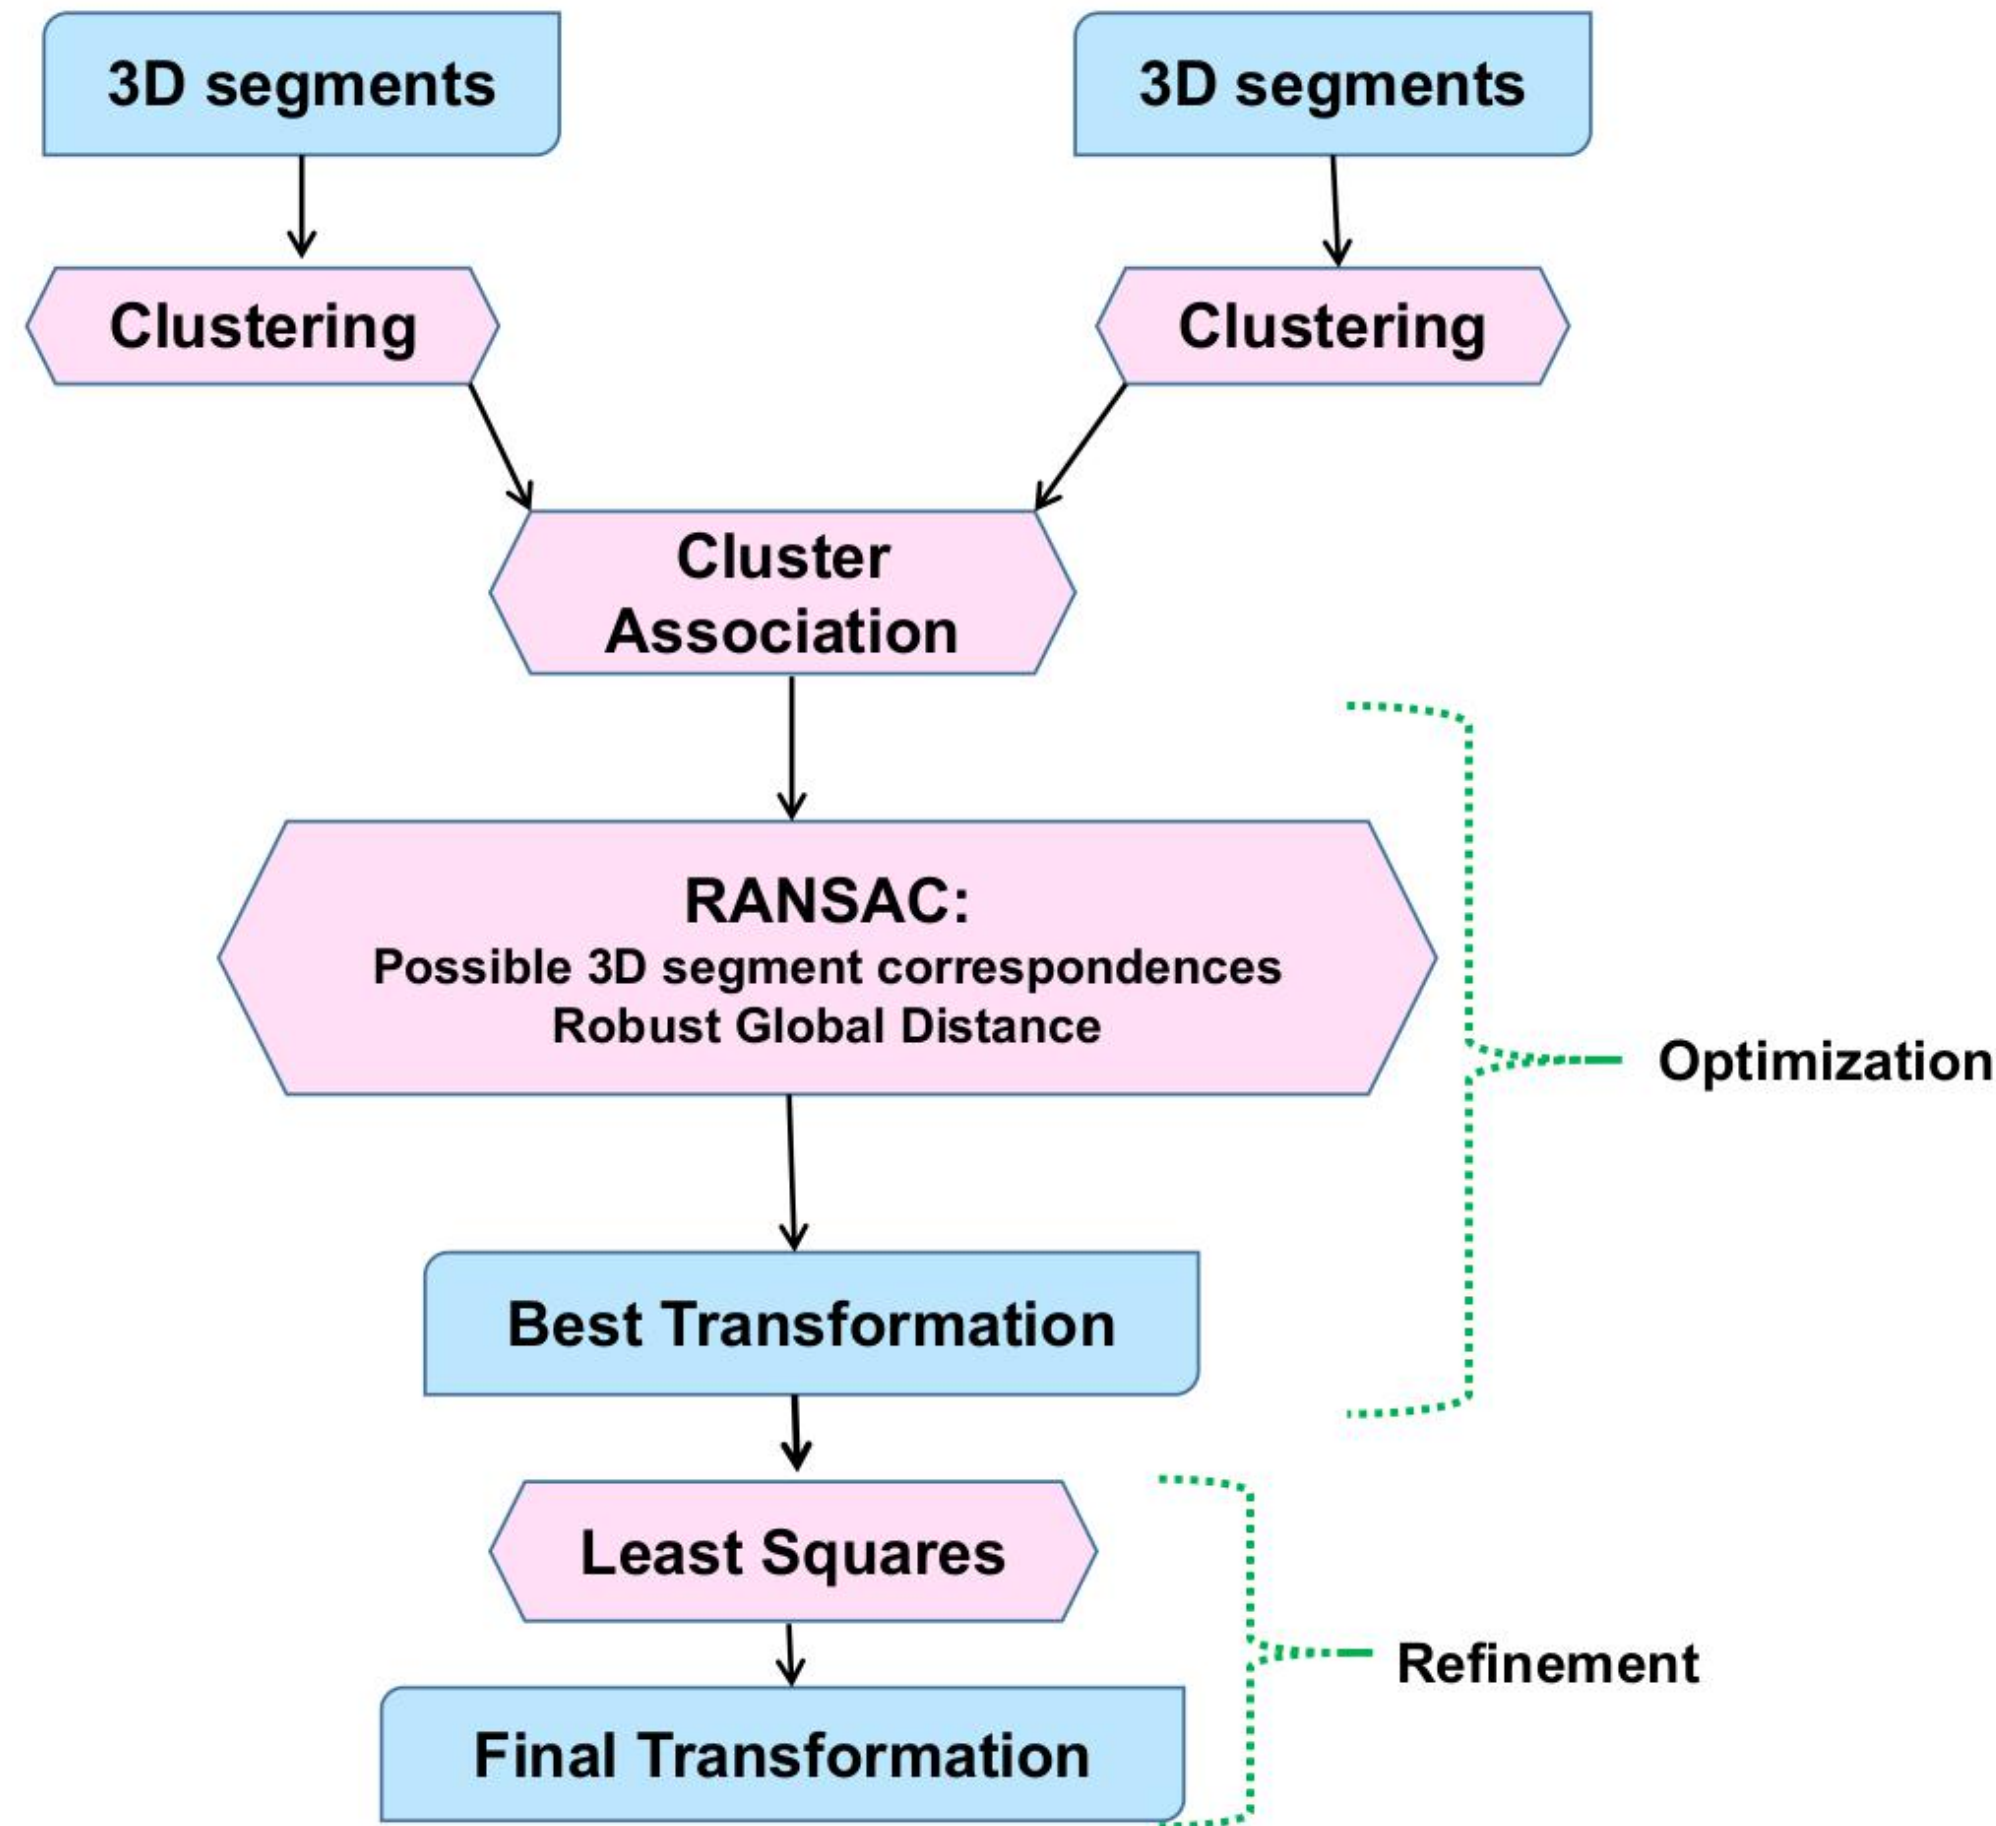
3D segments

3D segments

Clustering

Clustering

Cluster Association

RANSAC:
Possible 3D segment correspondences
Robust Global Distance

Optimization

Best Transformation

Least Squares

Refinement

Final Transformation